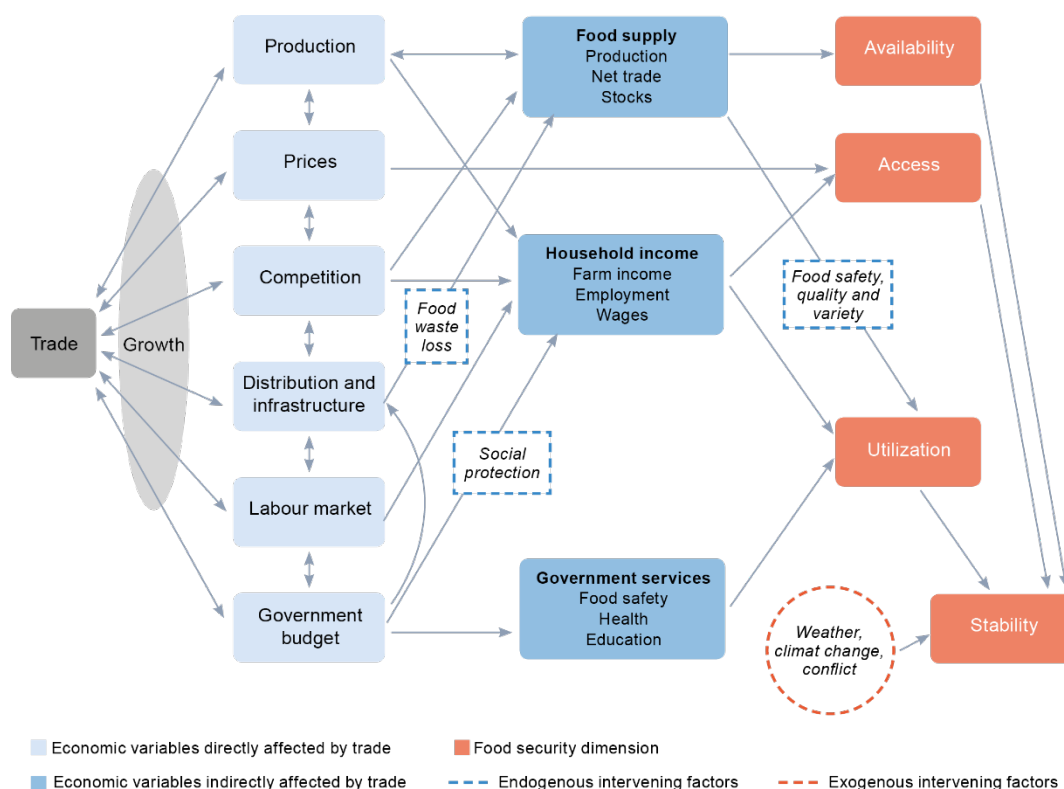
Trade

Growth

Production

Prices

Competition

Distribution and infrastructure

Labour market

Government budget

Food waste loss

Social protection

Food supply
Production
Net trade
Stocks

Household income
Farm income
Employment
Wages

Government services
Food safety
Health
Education

Food safety, quality and variety

Availability

Access

Utilization

Stability

Weather, climat change, conflict

Economic variables directly affected by trade

Food security dimension

Economic variables indirectly affected by trade

Endogenous intervening factors

Exogenous intervening factors